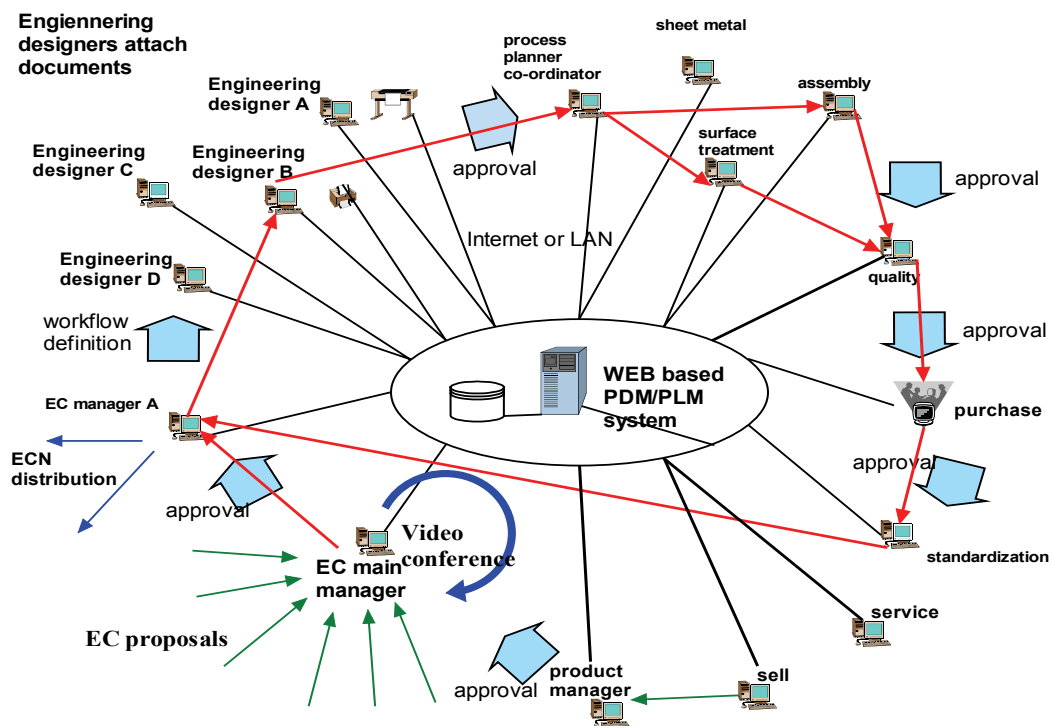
Engienneringdesigners attach documents

Engineering designer A

process planner co-ordinator

sheet metal

assembly

approval

surface treatment

approval

Engineering designer C

Engineering designer B

Internet or LAN

Engineering designer D

quality

workflow definition

approval

WEB based PDM/PLM system

EC manager A

purchase

ECN distribution

approval

approval

Video conference

EC main manager

standardization

service

EC proposals

approval

product manager

sell